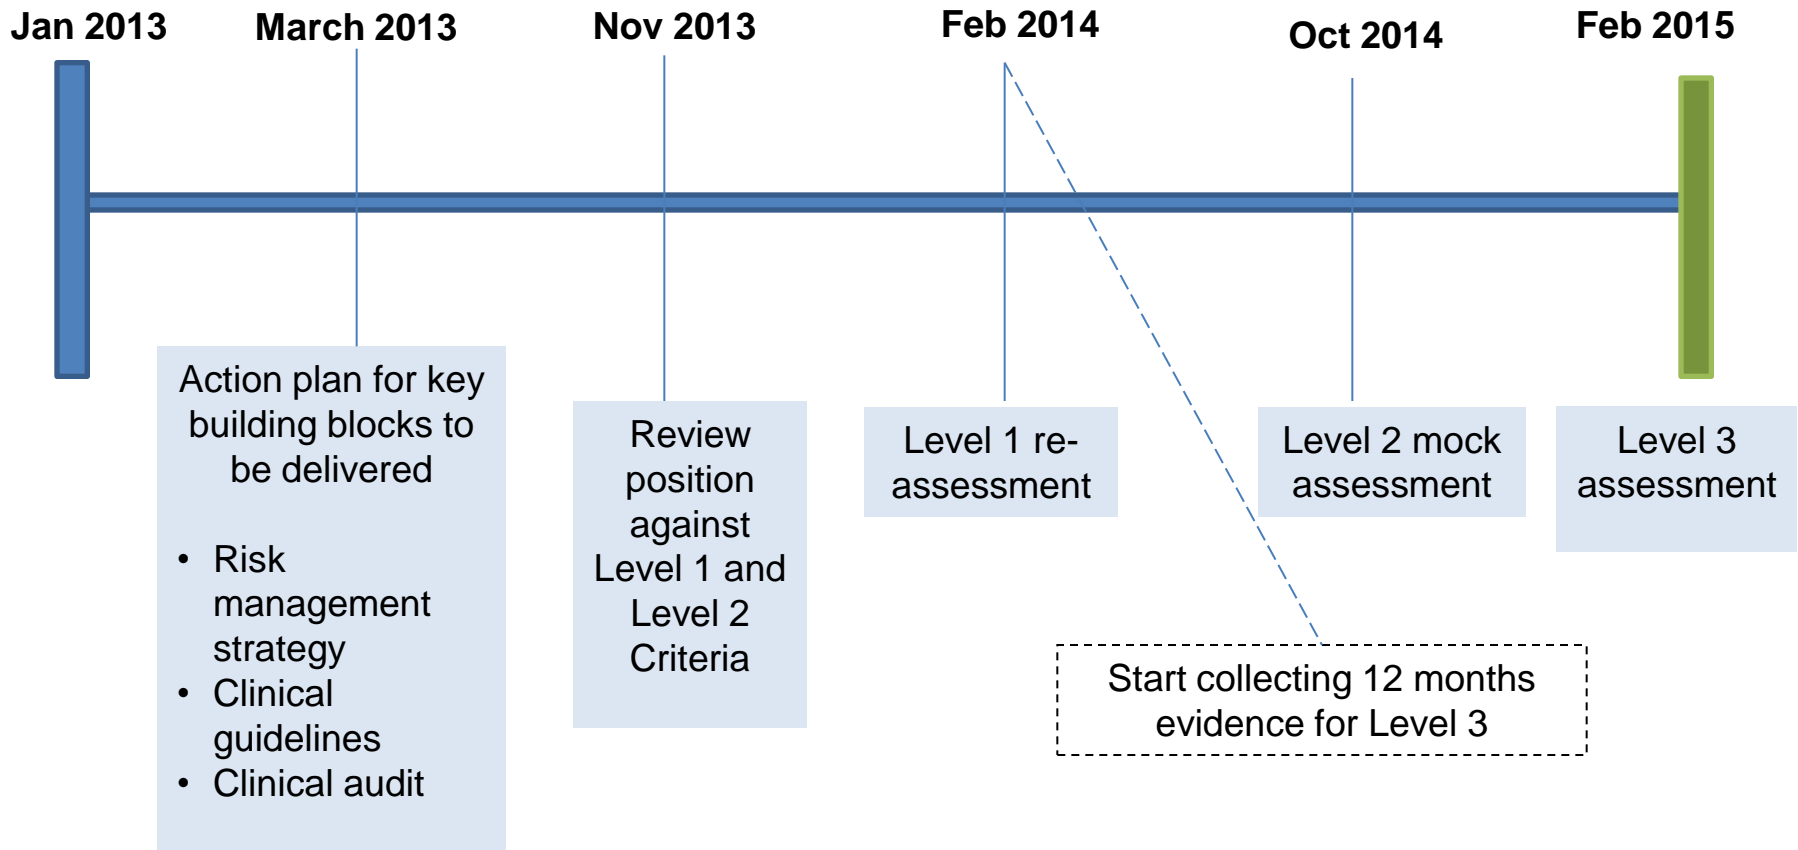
Jan 2013

March 2013

Nov 2013

Feb 2014

Oct 2014

Feb 2015

Action plan for key building blocks to be delivered

- Risk management strategy
- Clinical guidelines
- Clinical audit

Review position against Level 1 and Level 2 Criteria

Level 1 re-assessment

Level 2 mock assessment

Level 3 assessment

Start collecting 12 months evidence for Level 3